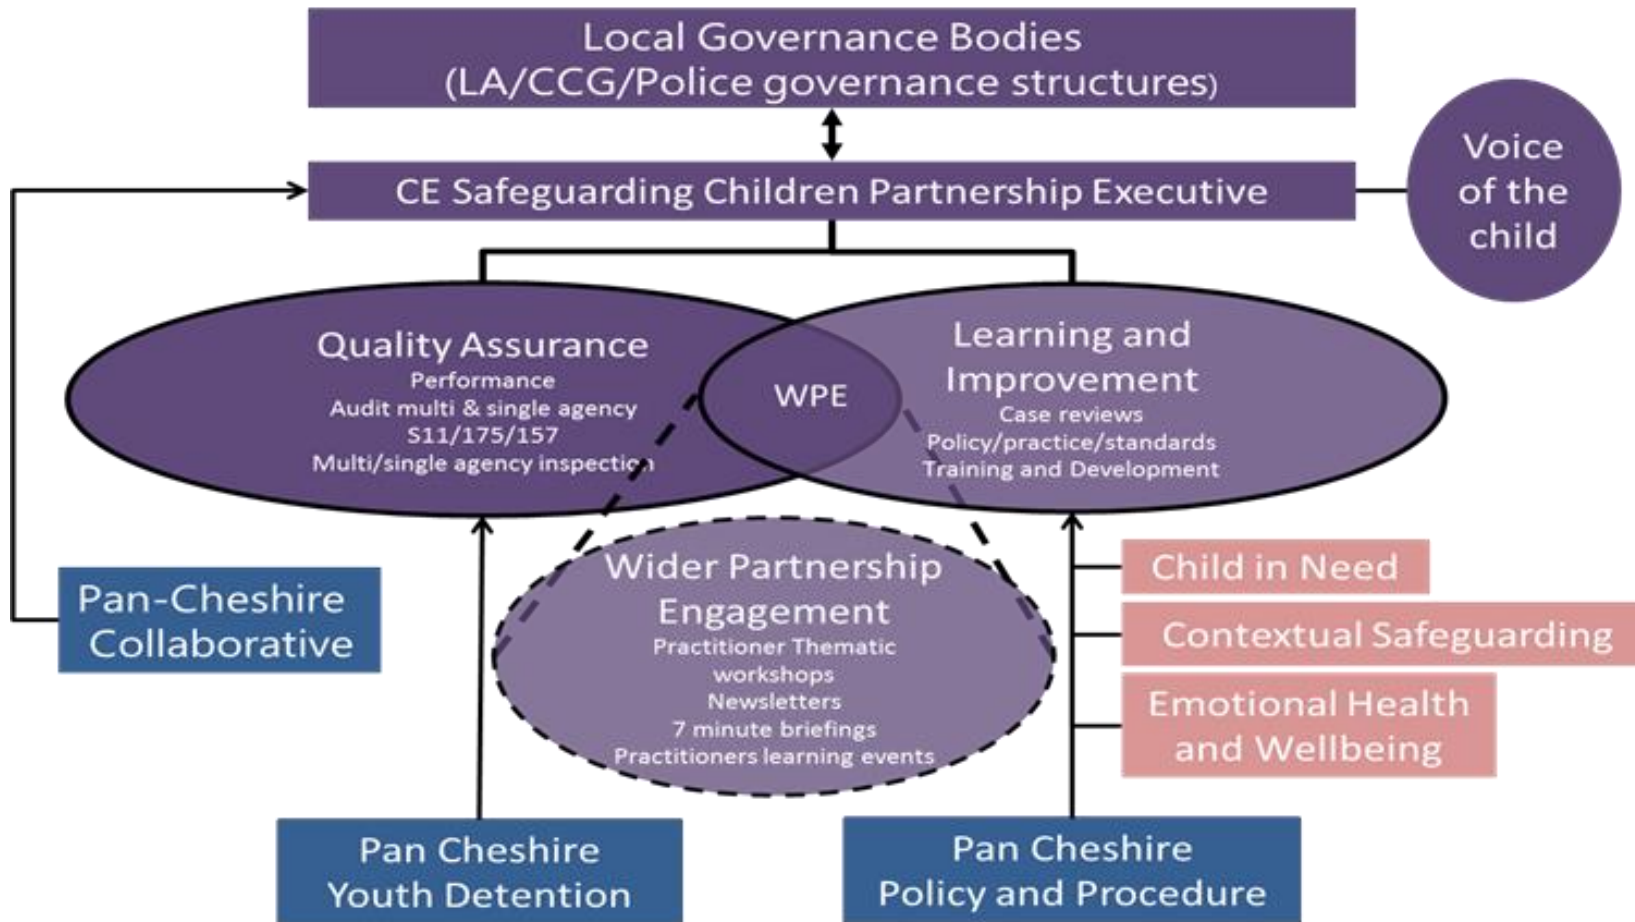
Local Governance Bodies
(LA/CCG/Police governance structures)

CE Safeguarding Children Partnership Executive

Voice of the child

Quality Assurance
Performance
Audit multi & single agency
S11/175/157
Multi/single agency inspection

WPE

Learning and Improvement
Case reviews
Policy/practice/standards
Training and Development

Wider Partnership Engagement
Practitioner Thematic workshops
Newsletters
7 minute briefings
Practitioners learning events

Pan-Cheshire Collaborative

Child in Need

Contextual Safeguarding

Emotional Health and Wellbeing

Pan Cheshire Youth Detention

Pan Cheshire Policy and Procedure